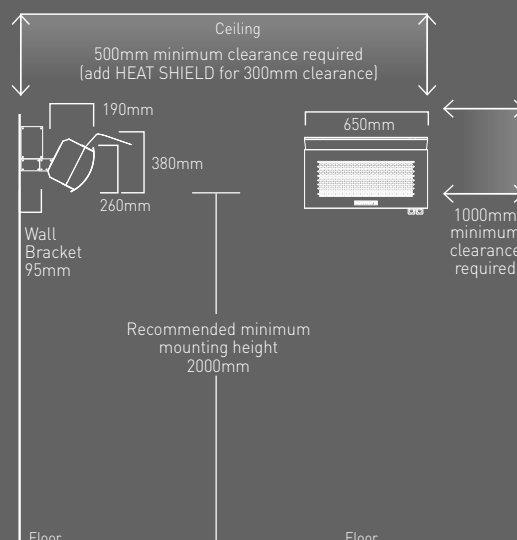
Ceiling

500mm minimum clearance required (add HEAT SHIELD for 300mm clearance)

190mm

380mm

260mm

650mm

1000mm minimum clearance required

Wall Bracket 95mm

Recommended minimum mounting height 2000mm

Floor

Floor